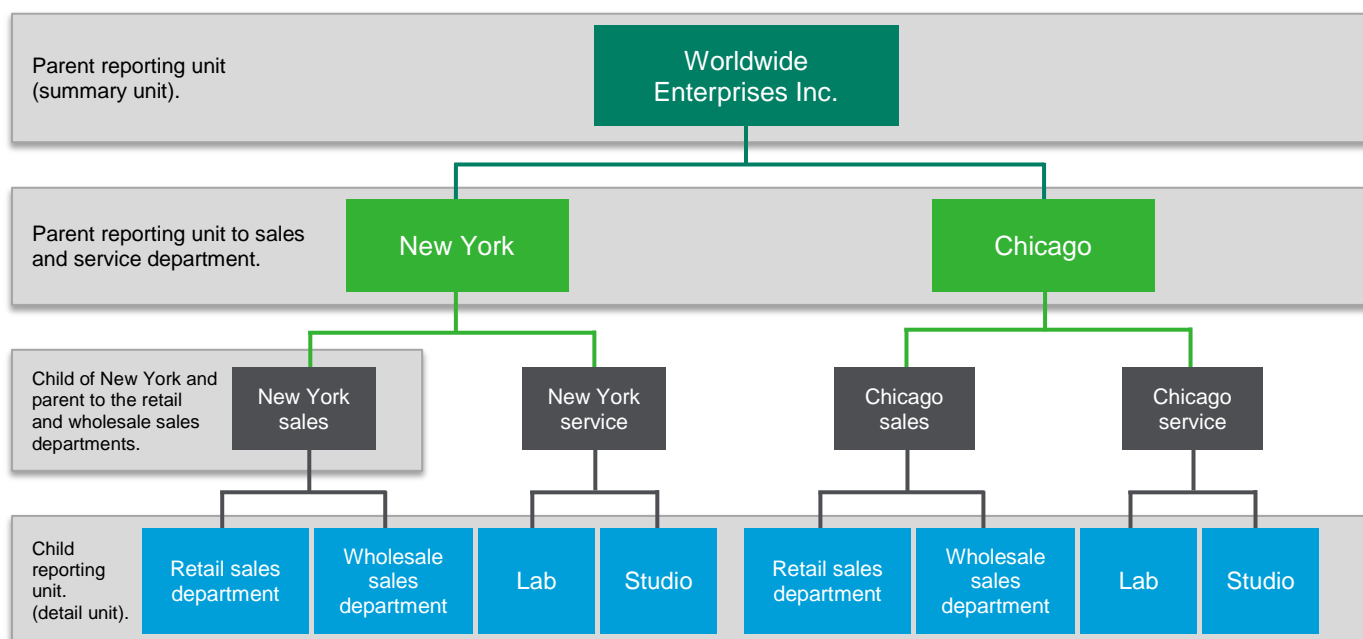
Parent reporting unit (summary unit).

Worldwide Enterprises Inc.

Parent reporting unit to sales and service department.

New York

Chicago

Child of New York and parent to the retail and wholesale sales departments.

New York sales

New York service

Chicago sales

Chicago service

Child reporting unit. (detail unit).

Retail sales department

Wholesale sales department

Lab

Studio

Retail sales department

Wholesale sales department

Lab

Studio